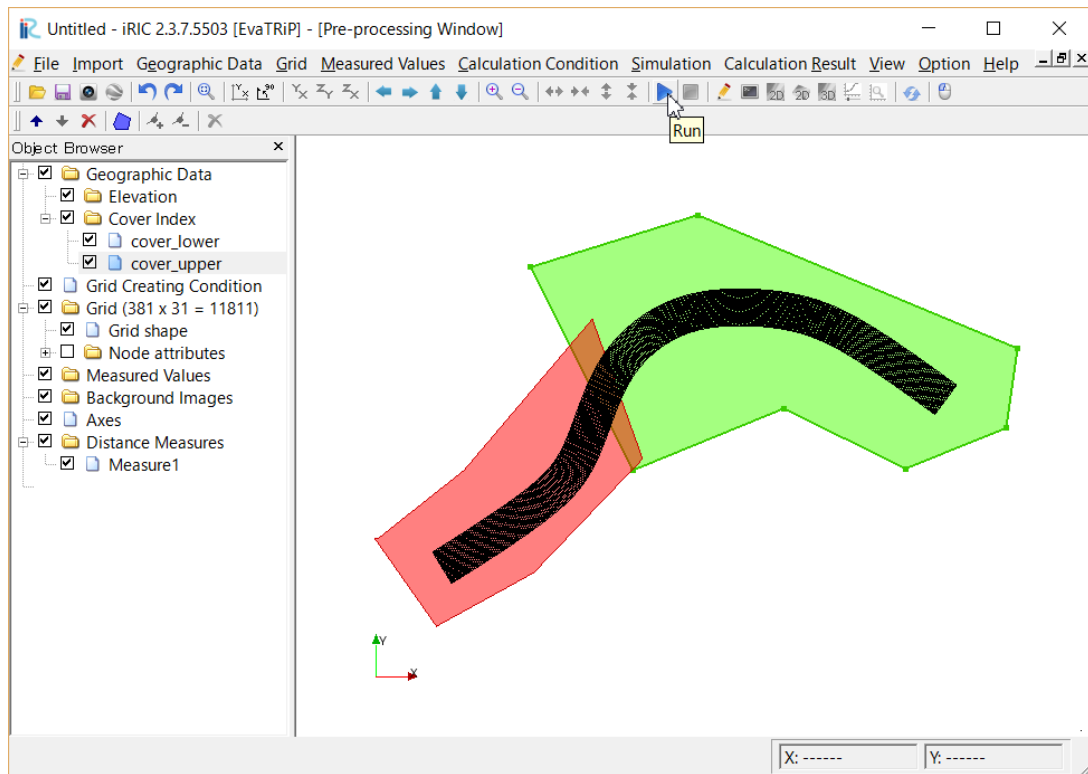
Untitled - iRIC 2.3.7.5503 [EvaTRiP] - [Pre-processing Window]

File Import Geographic Data Grid Measured Values Calculation Condition Simulation Calculation Result View Option Help

Run

Object Browser

Geographic Data
Elevation
Cover Index
cover_lower
cover_upper
Grid Creating Condition
Grid (381 x 31 = 11811)
Grid shape
Node attributes
Measured Values
Background Images
Axes
Distance Measures
Measure1

Y
X

X: ------
Y: ------